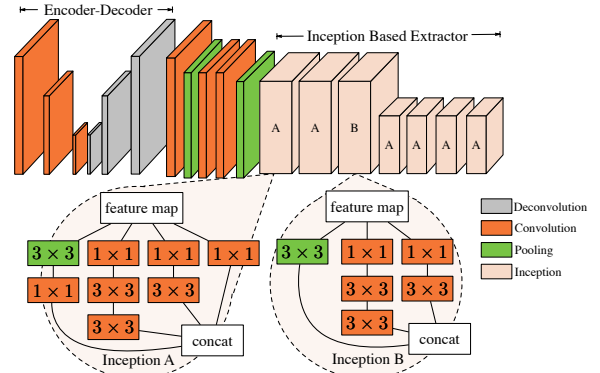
Encoder-Decoder

Inception Based Extractor

A A B A A A A

feature map

$3 \times 3$ $1 \times 1$ $1 \times 1$ $1 \times 1$

$1 \times 1$ $3 \times 3$ $3 \times 3$

$3 \times 3$

concat

Inception A

feature map

$3 \times 3$ $1 \times 1$ $1 \times 1$

$3 \times 3$ $3 \times 3$

$3 \times 3$

concat

Inception B

Deconvolution
Convolution
Pooling
Inception